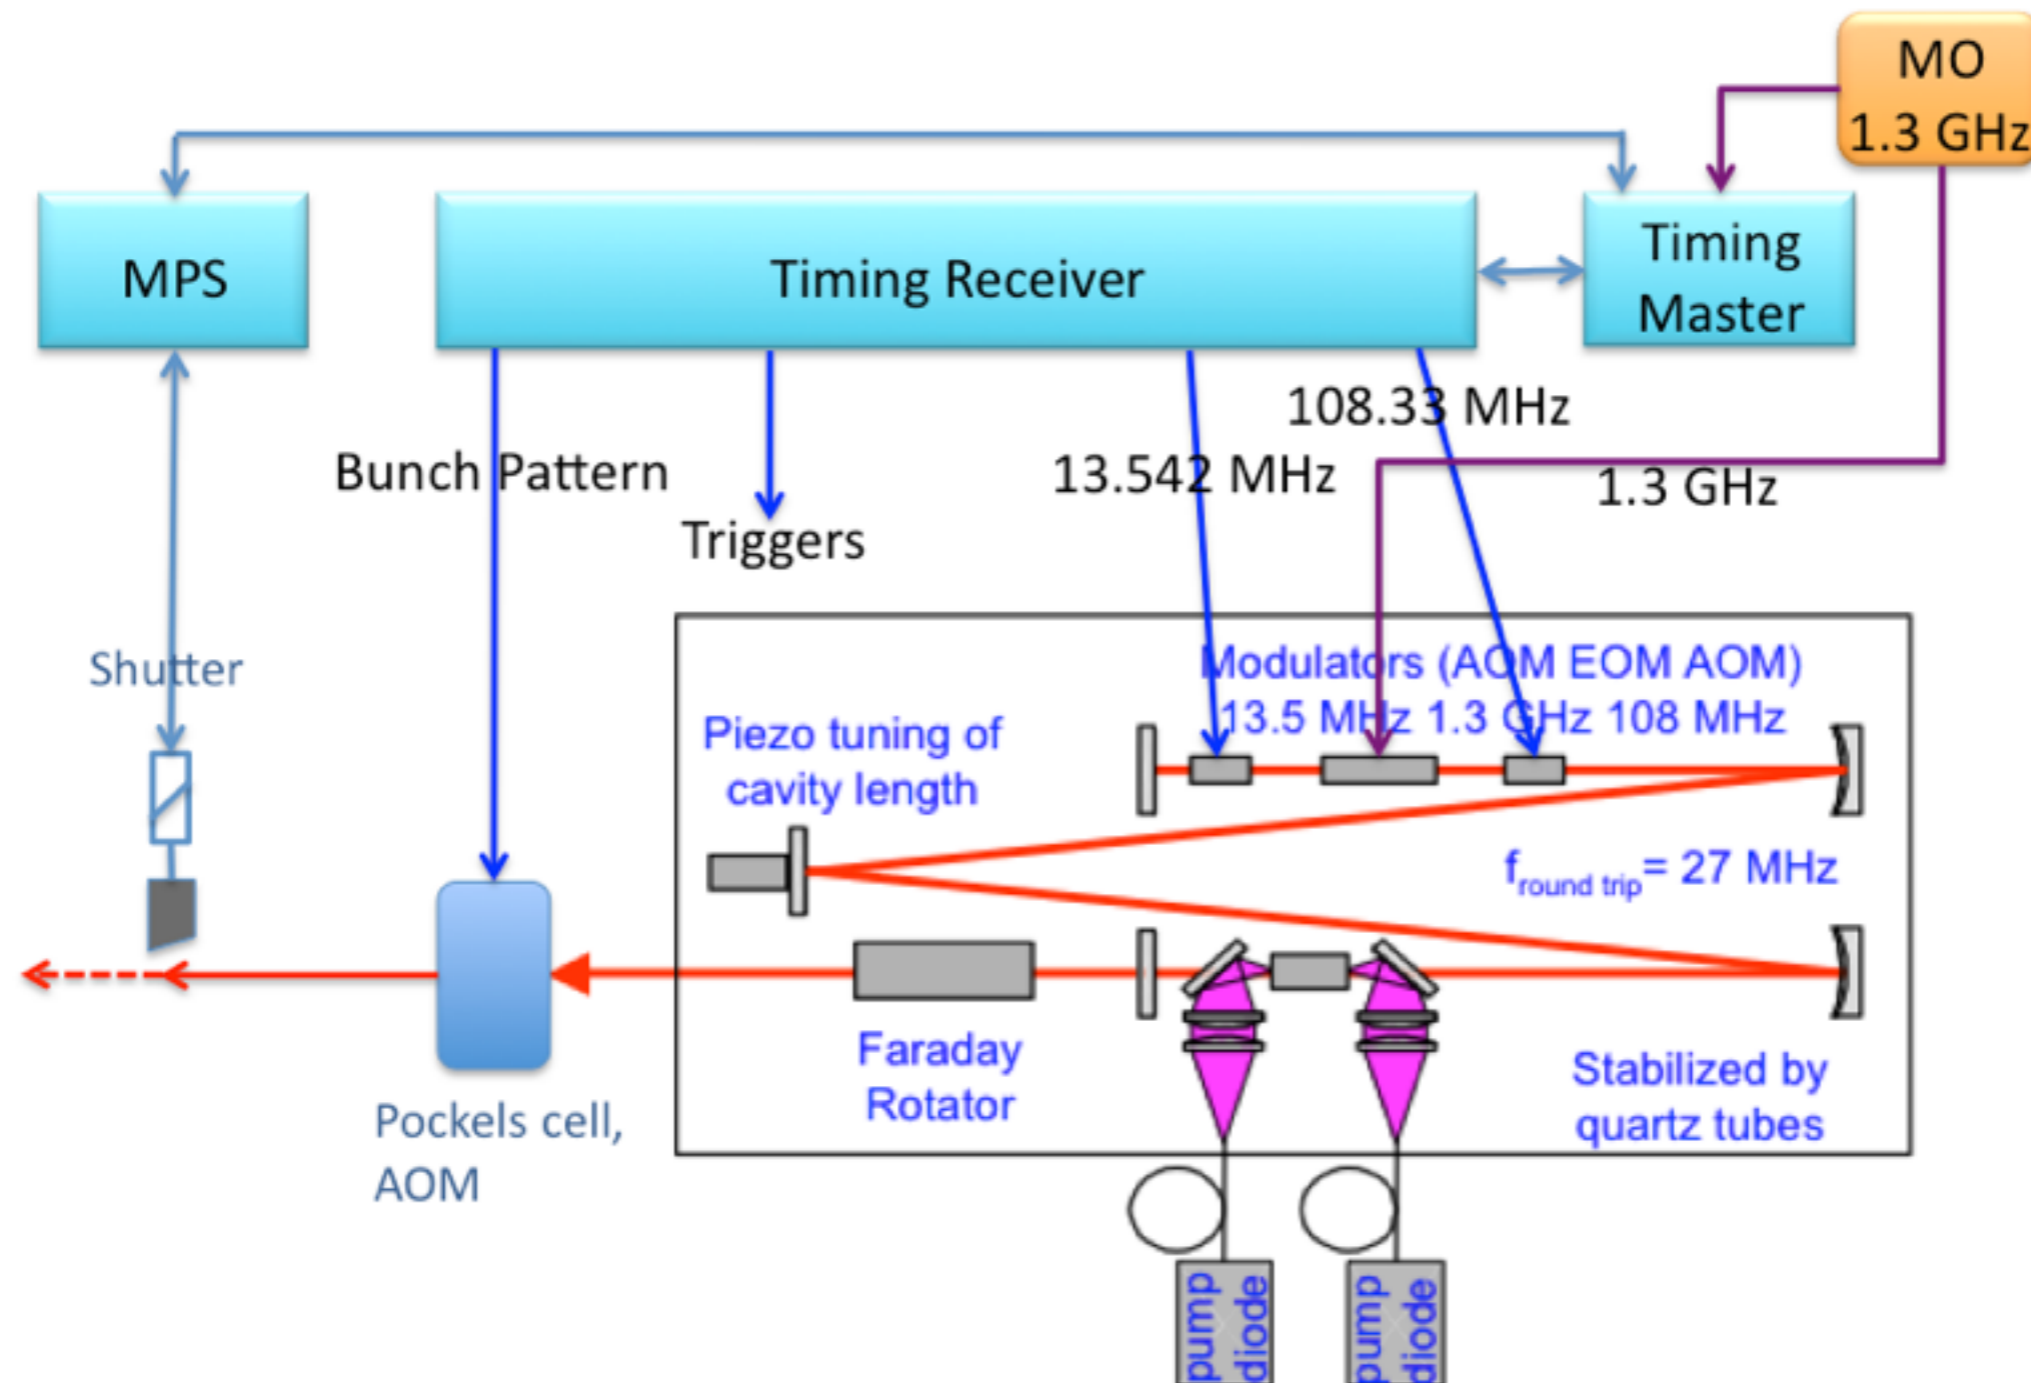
MO
1.3 GHz

MPS

Timing Receiver

Timing
Master

108.33 MHz

Bunch Pattern

13.542 MHz

1.3 GHz

Triggers

Shutter

Modulators (AOM EOM AOM)
13.5 MHz 1.3 GHz 108 MHz

Piezo tuning of
cavity length

$f_{round\ trip}$= 27 MHz

Faraday
Rotator

Stabilized by
quartz tubes

Pockels cell,
AOM

pump
diode

pump
diode